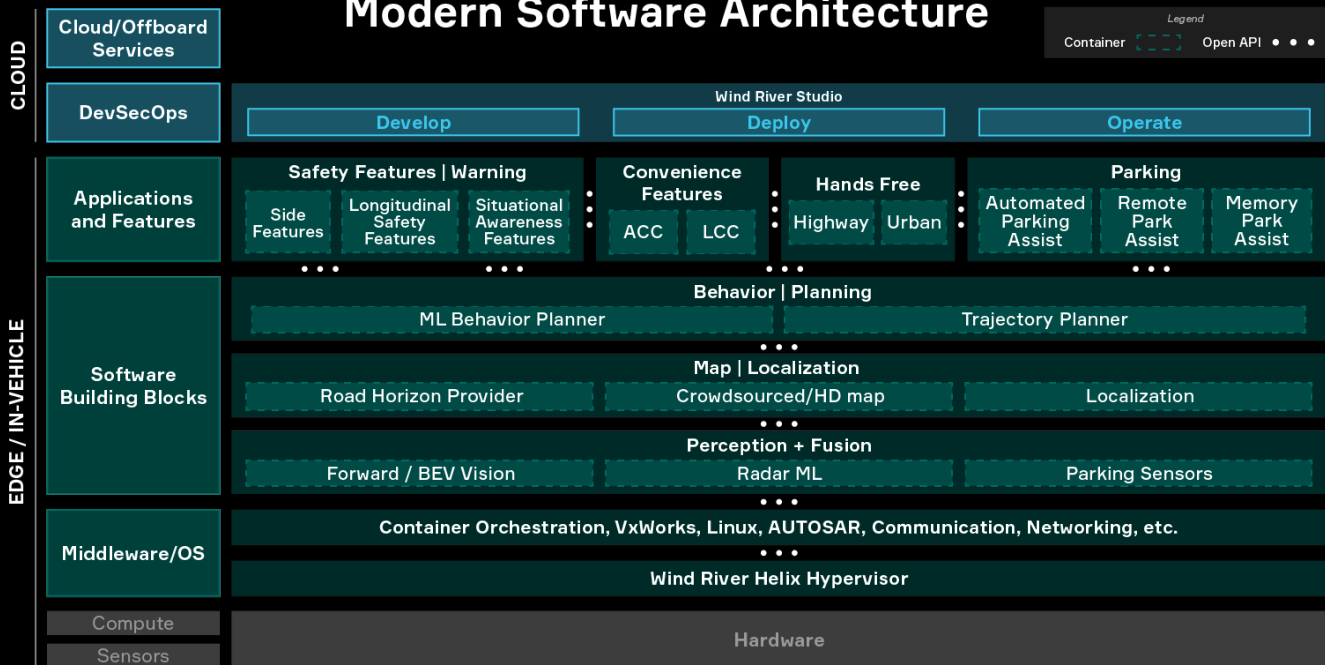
Modern Software Architecture

Legend
Container
Open API

CLOUD

Cloud/Offboard Services

DevSecOps

Wind River Studio
Develop
Deploy
Operate

EDGE / IN-VEHICLE

Applications and Features

Safety Features | Warning
Side Features
Longitudinal Safety Features
Situational Awareness Features

Convenience Features
ACC
LCC

Hands Free
Highway
Urban

Parking
Automated Parking Assist
Remote Park Assist
Memory Park Assist

Software Building Blocks

Behavior | Planning
ML Behavior Planner
Trajectory Planner

Map | Localization
Road Horizon Provider
Crowdsourced/HD map
Localization

Perception + Fusion
Forward / BEV Vision
Radar ML
Parking Sensors

Middleware/OS

Container Orchestration, VxWorks, Linux, AUTOSAR, Communication, Networking, etc.

Wind River Helix Hypervisor

Compute
Sensors

Hardware